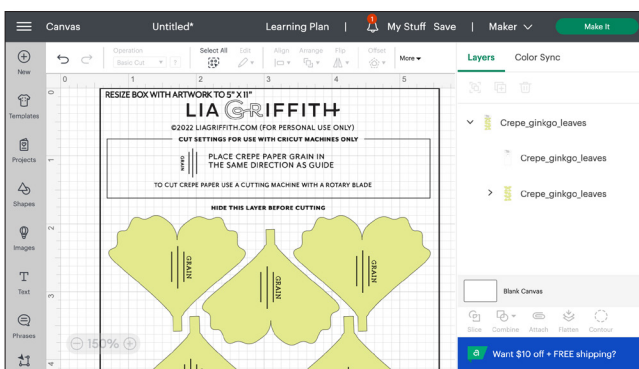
Canvas

Untitled*

Learning Plan | 1 My Stuff Save | Maker

Make It

New

Templates

Projects

Shapes

Images

Text

Phrases

Operation
Basic Cut

Select All

Edit

Align

Arrange

Flip

Offset

More

0 1 2 3 4 5

RESIZE BOX WITH ARTWORK TO 5" X 11"

LIA GRIFFITH

©2022 LIAGRIFFITH.COM (FOR PERSONAL USE ONLY)

CUT SETTINGS FOR USE WITH CRICUT MACHINES ONLY

GRAIN

PLACE CREPE PAPER GRAIN IN THE SAME DIRECTION AS GUIDE

TO CUT CREPE PAPER USE A CUTTING MACHINE WITH A ROTARY BLADE

HIDE THIS LAYER BEFORE CUTTING

GRAIN

GRAIN

GRAIN

150%

Layers

Color Sync

Crepe_ginkgo_leaves

Crepe_ginkgo_leaves

Crepe_ginkgo_leaves

Blank Canvas

Slice Combine Attach Flatten Contour

Want $10 off + FREE shipping?